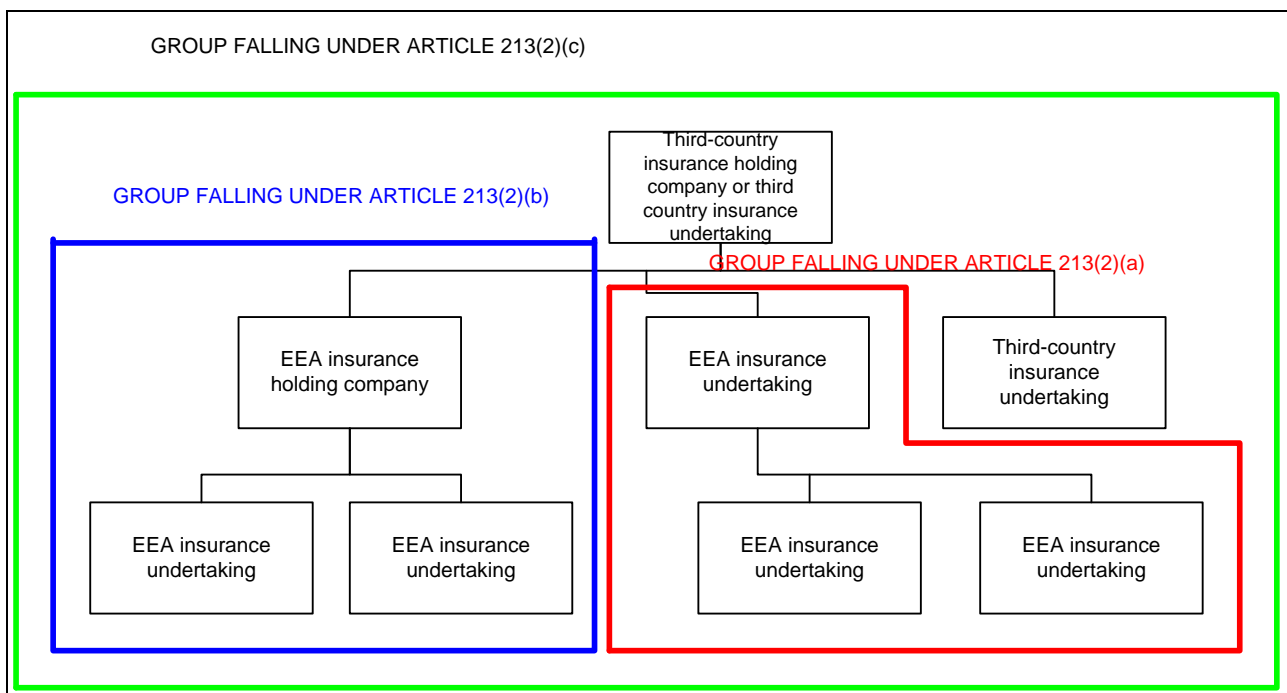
GROUP FALLING UNDER ARTICLE 213(2)(c)

Third-country insurance holding company or third country insurance undertaking

GROUP FALLING UNDER ARTICLE 213(2)(b)

GROUP FALLING UNDER ARTICLE 213(2)(a)

EEA insurance holding company

EEA insurance undertaking

Third-country insurance undertaking

EEA insurance undertaking

EEA insurance undertaking

EEA insurance undertaking

EEA insurance undertaking